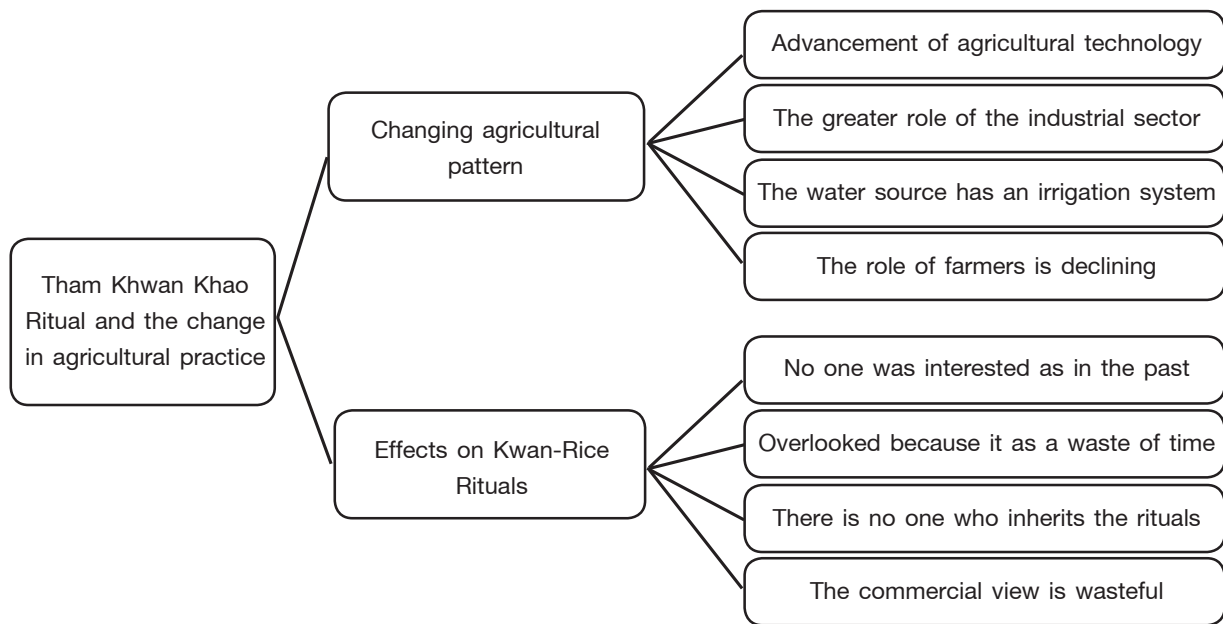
Tham Khwan Khao Ritual and the change in agricultural practice

Changing agricultural pattern

Advancement of agricultural technology

The greater role of the industrial sector

The water source has an irrigation system

The role of farmers is declining

Effects on Kwan-Rice Rituals

No one was interested as in the past

Overlooked because it as a waste of time

There is no one who inherits the rituals

The commercial view is wasteful